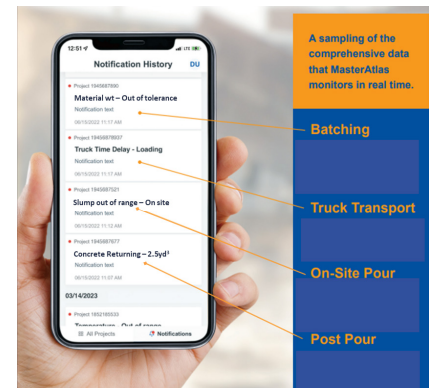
12:51

Notification History DU

Project 1945687690
Material wt – Out of tolerance
Notification text
08/15/2022 11:17 AM

Project 19458978837
Truck Time Delay - Loading
Notification text
08/15/2022 11:17 AM

Project 1945687521
Slump out of range – On site
Notification text
08/15/2022 11:12 AM

Project 1945687677
Concrete Returning – 2.5yd³
Notification text
08/15/2022 11:07 AM

03/14/2023

Project 1952165533
Temperature – Out of range

All Projects Notifications

A sampling of the comprehensive data that MasterAtlas monitors in real time.

Batching

Truck Transport

On-Site Pour

Post Pour